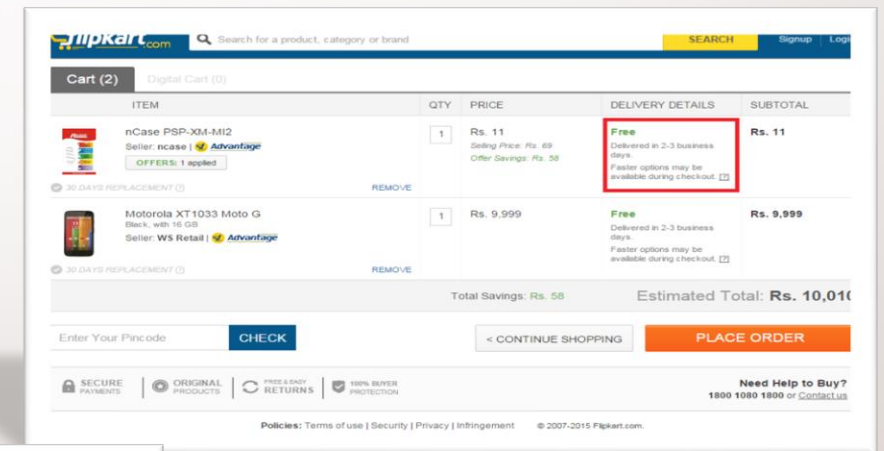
Flipkart.com Search for a product, category or brand SEARCH Signup Logi

Cart (2) Digital Cart (0)

| ITEM | QTY | PRICE | DELIVERY DETAILS | SUBTOTAL |
|---|---|---|---|---|
| nCase PSP-XM-MI2 Seller: ncase \| Advantage OFFERS: 1 applied 30 DAYS REPLACEMENT REMOVE | 1 | Rs. 11 Selling Price: Rs. 69 Offer Savings: Rs. 58 | Free Delivered in 2-3 business days. Faster options may be available during checkout. [?] | Rs. 11 |
| Motorola XT1033 Moto G Black, with 16 GB Seller: WS Retail \| Advantage 30 DAYS REPLACEMENT REMOVE | 1 | Rs. 9,999 | Free Delivered in 2-3 business days. Faster options may be available during checkout. [?] | Rs. 9,999 |

Total Savings: Rs. 58 Estimated Total: Rs. 10,01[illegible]

Enter Your Pincode CHECK < CONTINUE SHOPPING PLACE ORDER

SECURE PAYMENTS | ORIGINAL PRODUCTS | FREE & EASY RETURNS | 100% BUYER PROTECTION

Need Help to Buy? 1800 1080 1800 or Contact us

Policies: Terms of use | Security | Privacy | Infringement © 2007-2015 Flipkart.com.